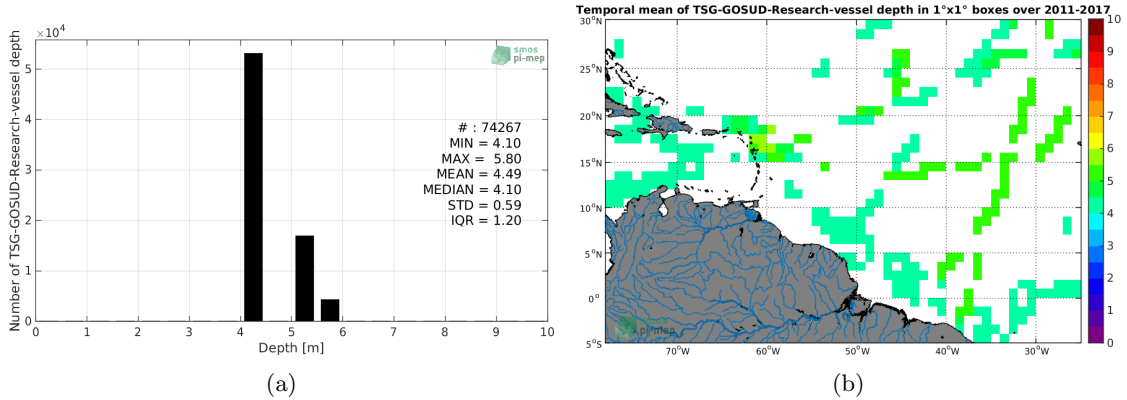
$\times 10^4$

smos pi-mep

Number of TSG-GOSUD-Research-vessel depth

5
4
3
2
1
0

# : 74267
MIN = 4.10
MAX = 5.80
MEAN = 4.49
MEDIAN = 4.10
STD = 0.59
IQR = 1.20

0 1 2 3 4 5 6 7 8 9 10

Depth [m]

(a)

Temporal mean of TSG-GOSUD-Research-vessel depth in 1°x1° boxes over 2011-2017

30°N
25°N
20°N
15°N
10°N
5°N
0°
5°S

70°W 60°W 50°W 40°W 30°W

pi-mep

10
9
8
7
6
5
4
3
2
1
0

(b)